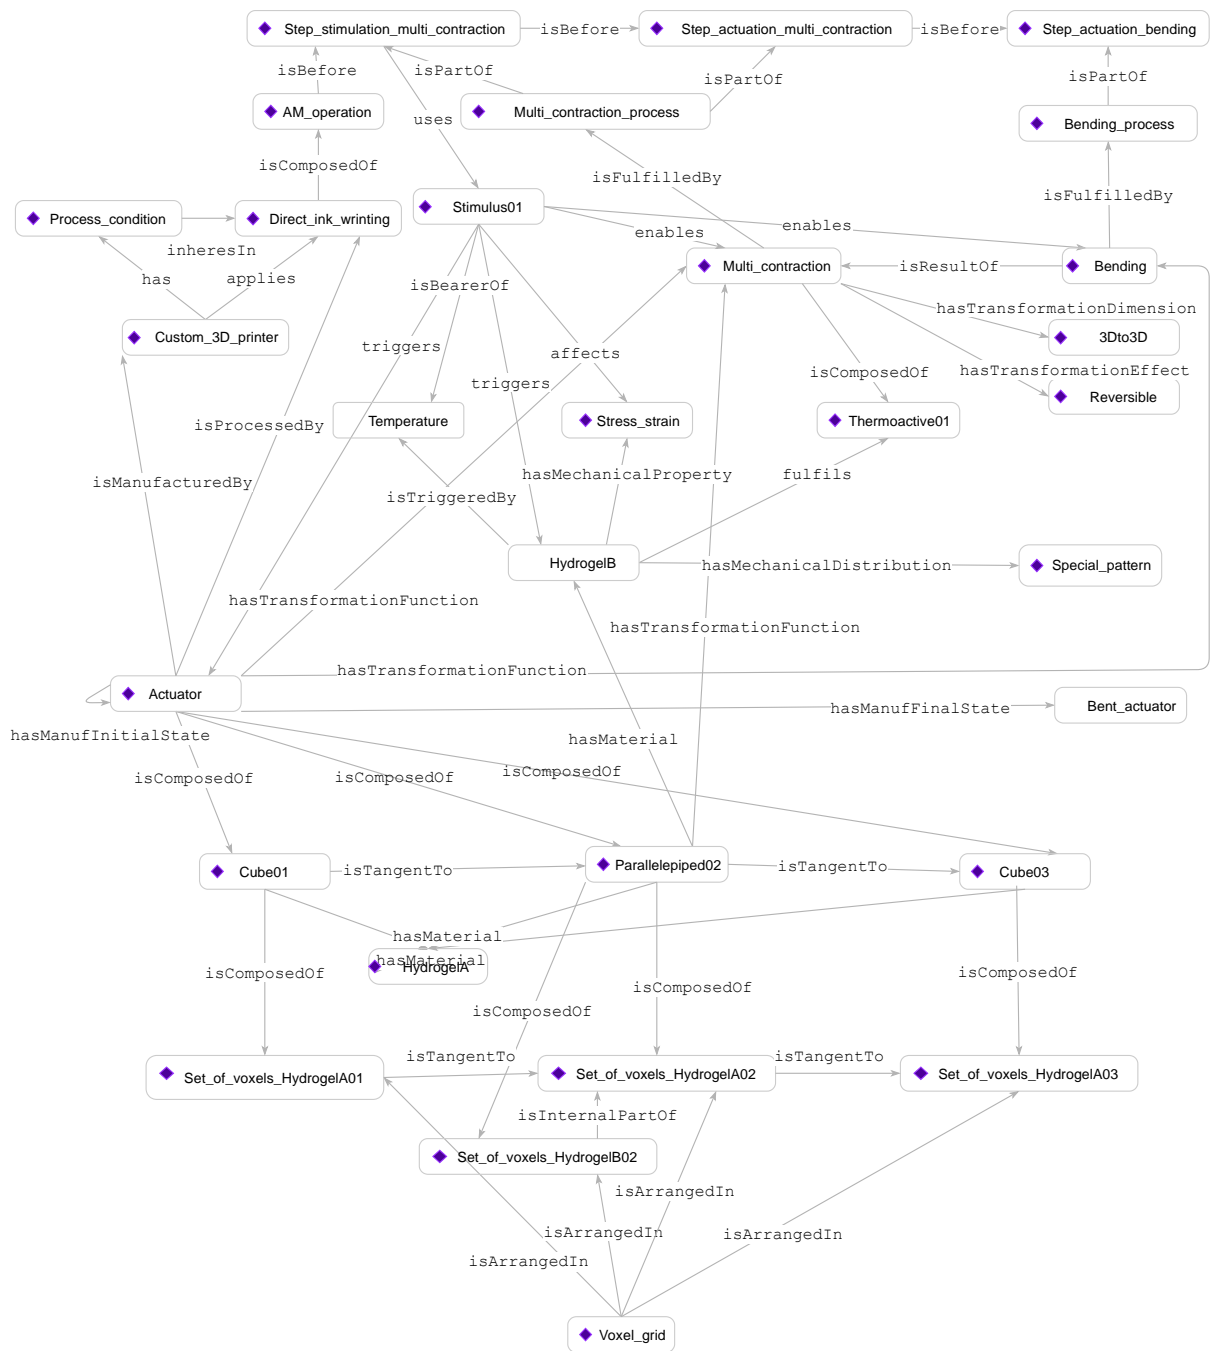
Step_stimulation_multi_contraction
isBefore
Step_actuation_multi_contraction
isBefore
Step_actuation_bending
isBefore
isPartOf
isPartOf
isPartOf
AM_operation
Multi_contraction_process
Bending_process
uses
isComposedOf
isFulfilledBy
isFulfilledBy
Process_condition
Direct_ink_wrinting
Stimulus01
enables
enables
inheresIn
Multi_contraction
isResultOf
Bending
has
applies
isBearerOf
hasTransformationDimension
Custom_3D_printer
3Dto3D
triggers
affects
isComposedOf
hasTransformationEffect
triggers
Reversible
isProcessedBy
Temperature
Stress_strain
Thermoactive01
isManufacturedBy
hasMechanicalProperty
fulfils
isTriggeredBy
HydrogelB
hasMechanicalDistribution
Special_pattern
hasTransformationFunction
hasTransformationFunction
hasTransformationFunction
Actuator
hasManufFinalState
Bent_actuator
hasManufInitialState
hasMaterial
isComposedOf
isComposedOf
isComposedOf
Cube01
isTangentTo
Parallelepiped02
isTangentTo
Cube03
hasMaterial
hasMaterial
HydrogelA
isComposedOf
isComposedOf
isComposedOf
isComposedOf
isTangentTo
isTangentTo
Set_of_voxels_HydrogelA01
Set_of_voxels_HydrogelA02
Set_of_voxels_HydrogelA03
isInternalPartOf
Set_of_voxels_HydrogelB02
isArrangedIn
isArrangedIn
isArrangedIn
isArrangedIn
Voxel_grid